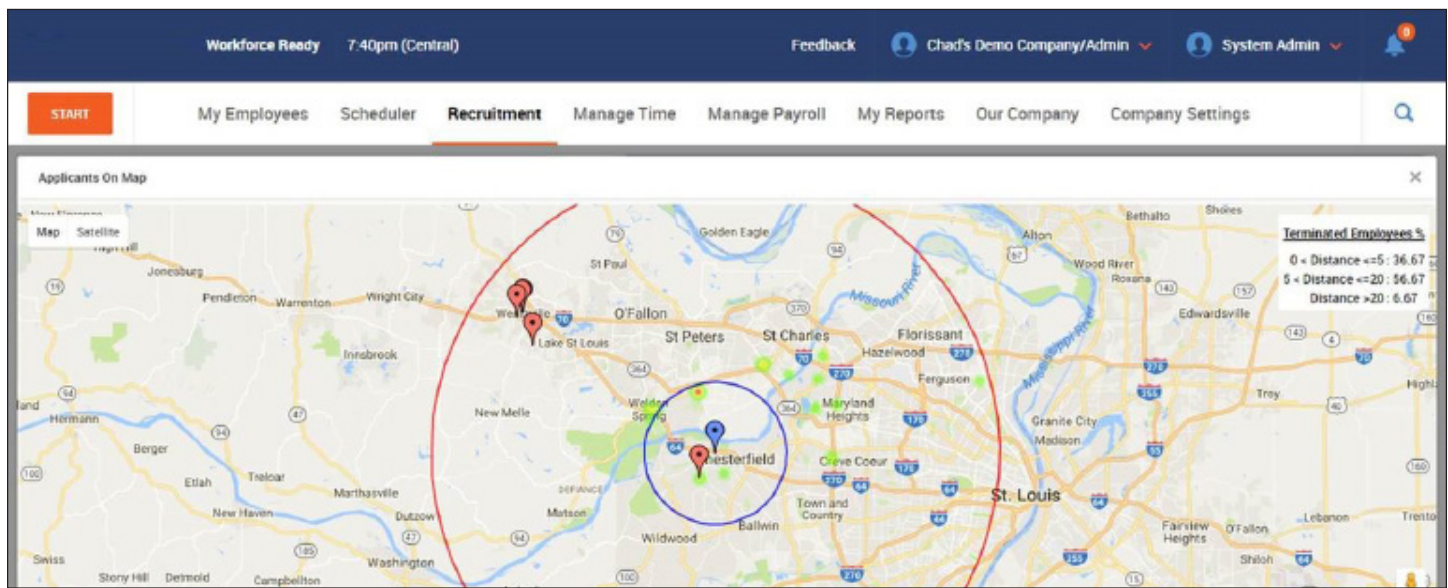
Workforce Ready 7:40pm (Central) Feedback Chad's Demo Company/Admin System Admin 0

START My Employees Scheduler Recruitment Manage Time Manage Payroll My Reports Our Company Company Settings

Applicants On Map ×

Map Satellite

Terminated Employees %
0 < Distance <=5 : 36.67
5 < Distance <=20 : 56.67
Distance >20 : 6.67

Jonesburg Pendleton Warrenton Wright City Wentzville Lake St Louis O'Fallon St Peters St Charles Florissant Hazelwood Ferguson St Paul Golden Eagle Alton Wood River Roxana Bethalto Shores Edwardsville Innsbrook New Melle Weldon Spring Maryland Heights Chesterfield Creve Coeur Town and Country Ballwin Wildwood Granite City Madison St. Louis Troy Highland Hermann Berger Etlah Treloar Marthasville New Haven Dutzow Defiance Matson Washington Swiss Stony Hill Detmold Campbellton Fairview Heights O'Fallon Shiloh Lebanon Trenton Missouri River Mississippi River